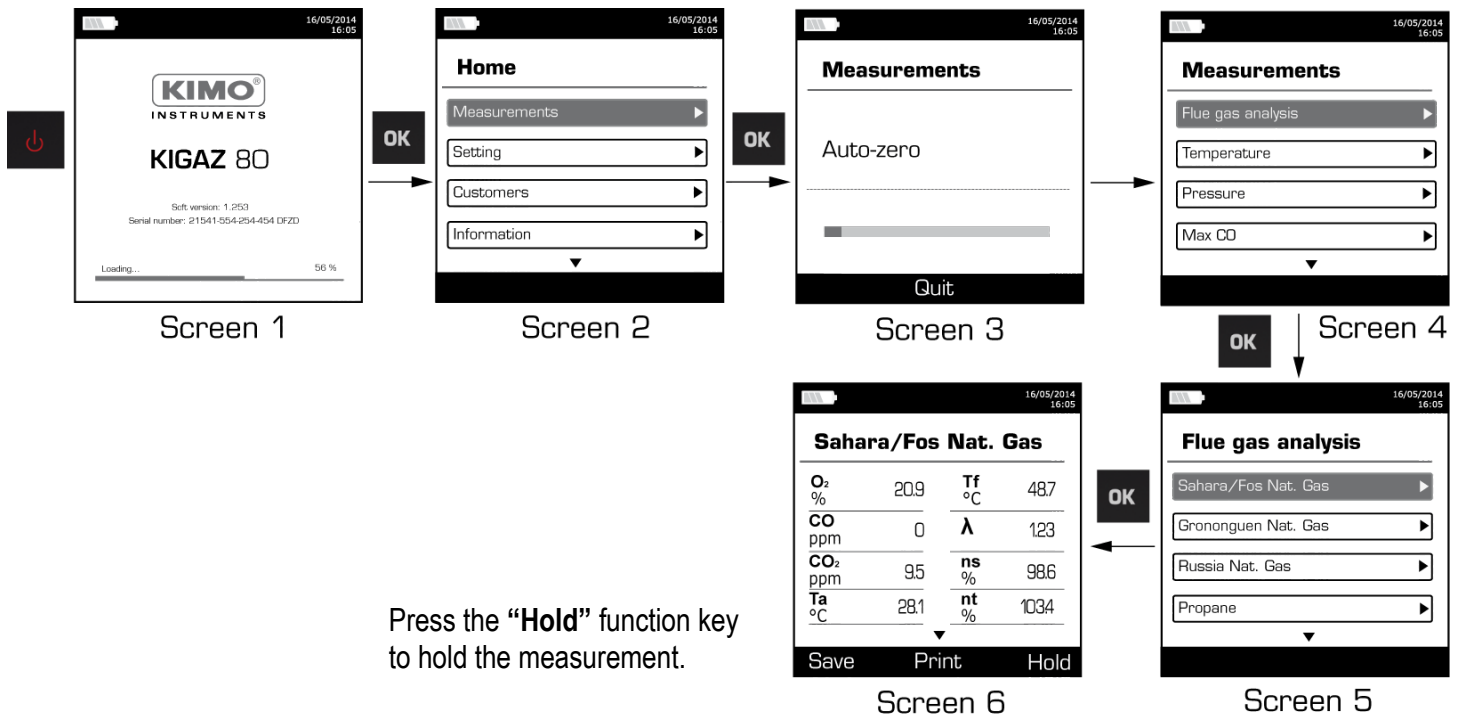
16/05/2014
16:05

KIMO®
INSTRUMENTS

KIGAZ 80

Soft version: 1.253
Serial number: 21541-554-254-454 DFZD

Loading... 56 %

Screen 1

OK

16/05/2014
16:05

Home

Measurements
Setting
Customers
Information

Screen 2

OK

16/05/2014
16:05

Measurements

Auto-zero

Quit

Screen 3

16/05/2014
16:05

Measurements

Flue gas analysis
Temperature
Pressure
Max CO

Screen 4

OK

16/05/2014
16:05

Flue gas analysis

Sahara/Fos Nat. Gas
Grononguen Nat. Gas
Russia Nat. Gas
Propane

Screen 5

OK

16/05/2014
16:05

Sahara/Fos Nat. Gas

| | | | |
|---|---|---|---|
| $O_2$ % | 20.9 | Tf °C | 48.7 |
| CO ppm | 0 | λ | 1.23 |
| $CO_2$ ppm | 9.5 | ns % | 98.6 |
| Ta °C | 28.1 | nt % | 103.4 |

Save Print Hold

Screen 6

Press the **"Hold"** function key to hold the measurement.